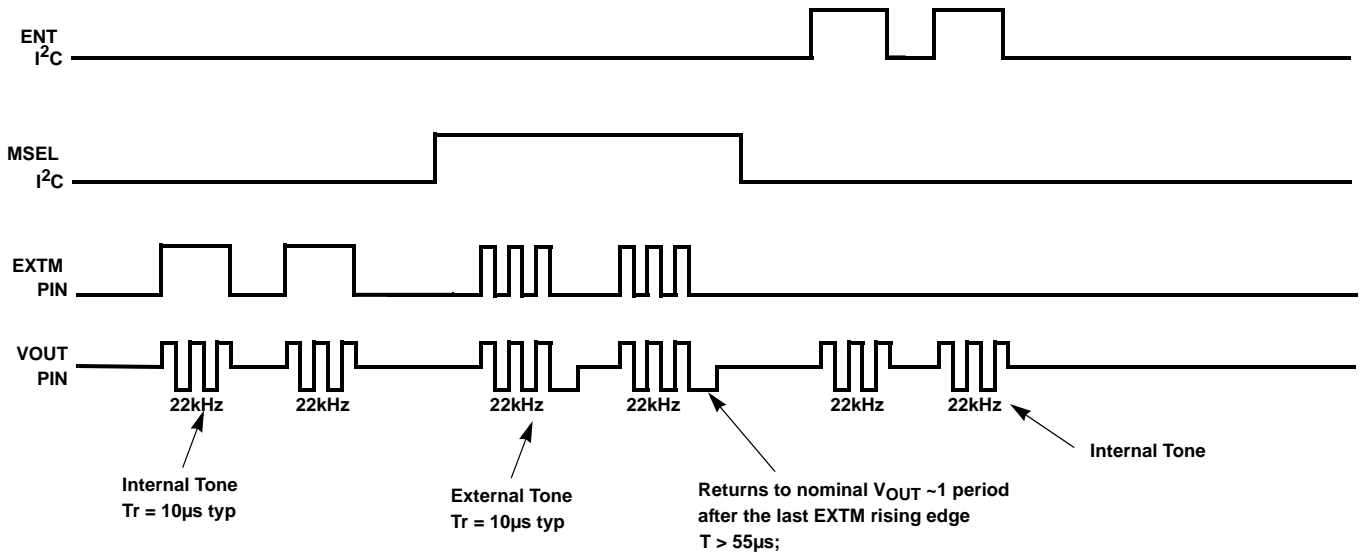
ENT
$I^2C$

MSEL
$I^2C$

EXTM
PIN

VOUT
PIN

22kHz 22kHz 22kHz 22kHz 22kHz 22kHz

Internal Tone
Tr = 10µs typ

External Tone
Tr = 10µs typ

Returns to nominal $V_{OUT}$ ~1 period after the last EXTM rising edge
T > 55µs;

Internal Tone